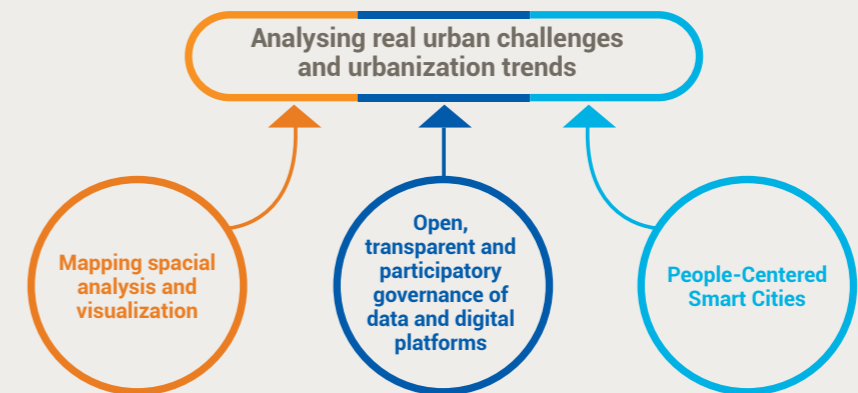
Analysing real urban challenges and urbanization trends

Mapping spacial analysis and visualization

Open, transparent and participatory governance of data and digital platforms

People-Centered Smart Cities